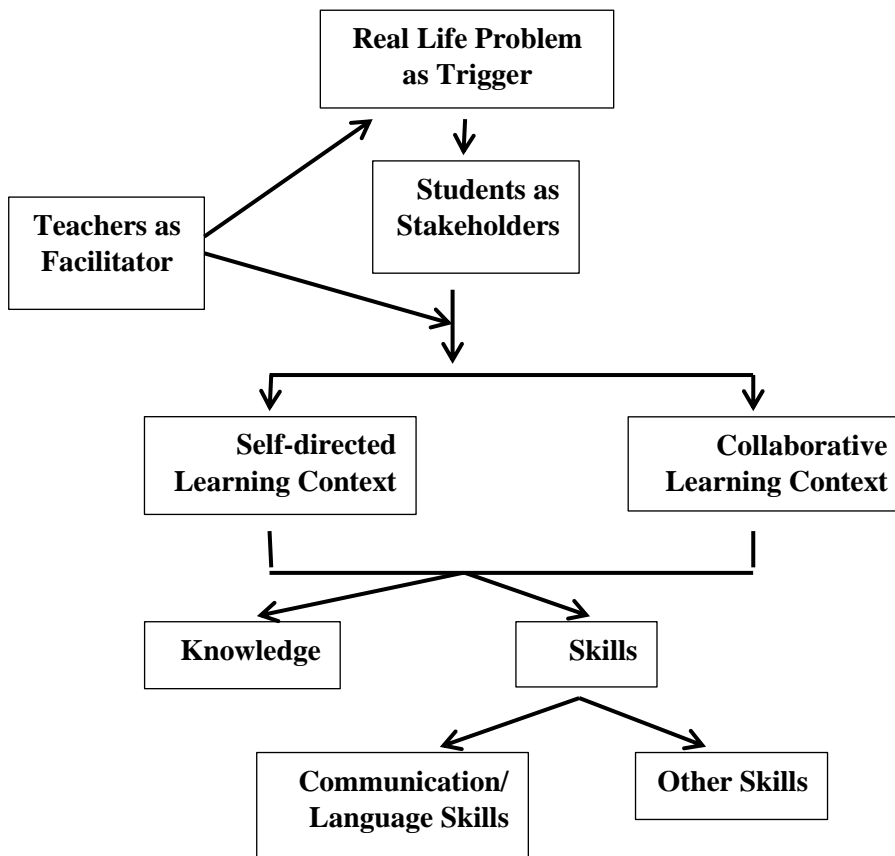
Real Life Problem as Trigger

Students as Stakeholders

Teachers as Facilitator

Self-directed Learning Context

Collaborative Learning Context

Knowledge

Skills

Communication/ Language Skills

Other Skills